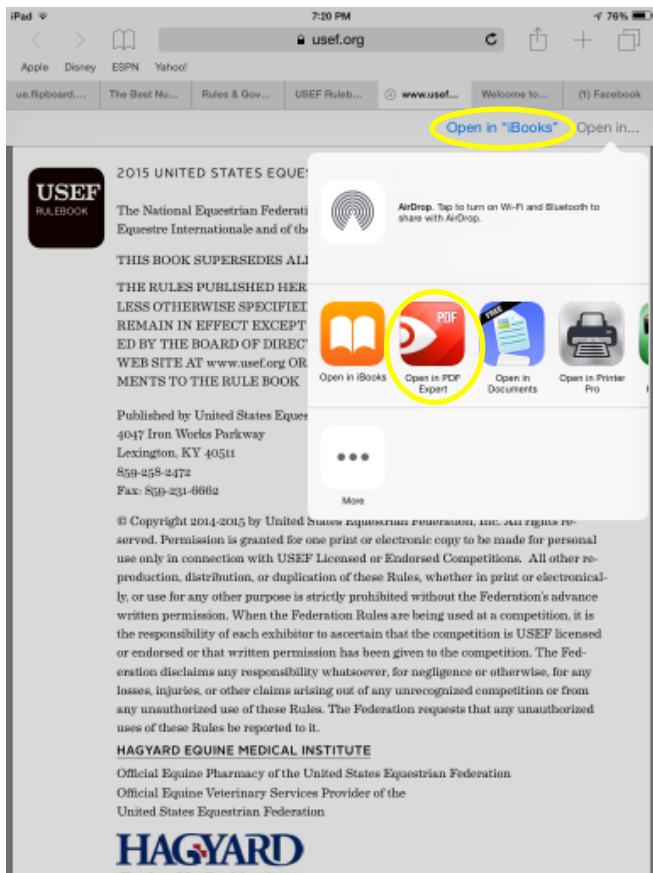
iPad
7:20 PM
76%
usef.org
Apple Disney ESPN Yahoo!
ue.flipboard.... The Best Nu... Rules & Gov... USEF Ruleb... www.usef.... Welcome to... (1) Facebook
Open in "iBooks" Open in...

USEF
RULEBOOK

2015 UNITED STATES EQUES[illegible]

The National Equestrian Federa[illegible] Equestre Internationale and of th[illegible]

THIS BOOK SUPERSEDES ALL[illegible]

THE RULES PUBLISHED HER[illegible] LESS OTHERWISE SPECIFIED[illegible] REMAIN IN EFFECT EXCEPT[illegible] ED BY THE BOARD OF DIRECT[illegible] WEB SITE AT www.usef.org OR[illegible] MENTS TO THE RULE BOOK

Published by United States Eques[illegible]
4047 Iron Works Parkway
Lexington, KY 40511
859-258-2472
Fax: 859-231-6662

AirDrop. Tap to turn on Wi-Fi and Bluetooth to share with AirDrop.

Open in iBooks
PDF
Open in PDF Expert
FREE
Open in Documents
Open in Printer Pro
More

© Copyright 2014-2015 by United States Equestrian Federation, Inc. All rights reserved. Permission is granted for one print or electronic copy to be made for personal use only in connection with USEF Licensed or Endorsed Competitions. All other reproduction, distribution, or duplication of these Rules, whether in print or electronically, or use for any other purpose is strictly prohibited without the Federation's advance written permission. When the Federation Rules are being used at a competition, it is the responsibility of each exhibitor to ascertain that the competition is USEF licensed or endorsed or that written permission has been given to the competition. The Federation disclaims any responsibility whatsoever, for negligence or otherwise, for any losses, injuries, or other claims arising out of any unrecognized competition or from any unauthorized use of these Rules. The Federation requests that any unauthorized uses of these Rules be reported to it.

HAGYARD EQUINE MEDICAL INSTITUTE
Official Equine Pharmacy of the United States Equestrian Federation
Official Equine Veterinary Services Provider of the United States Equestrian Federation

HAGYARD